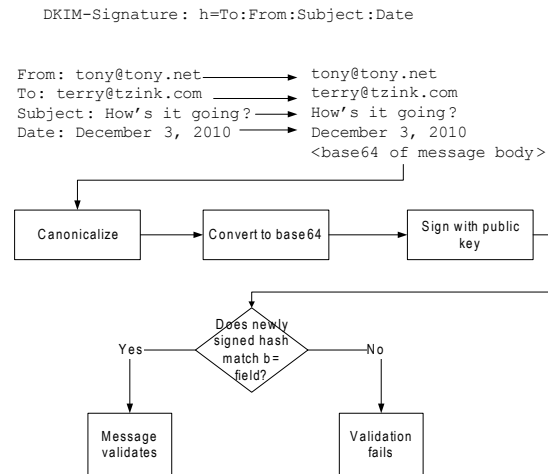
DKIM-Signature: h=To:From:Subject:Date

From: tony@tony.net
To: terry@tzink.com
Subject: How's it going?
Date: December 3, 2010

tony@tony.net
terry@tzink.com
How's it going?
December 3, 2010
<base64 of message body>

Canonicalize

Convert to base64

Sign with public key

Does newly signed hash match b= field?

Yes

No

Message validates

Validation fails